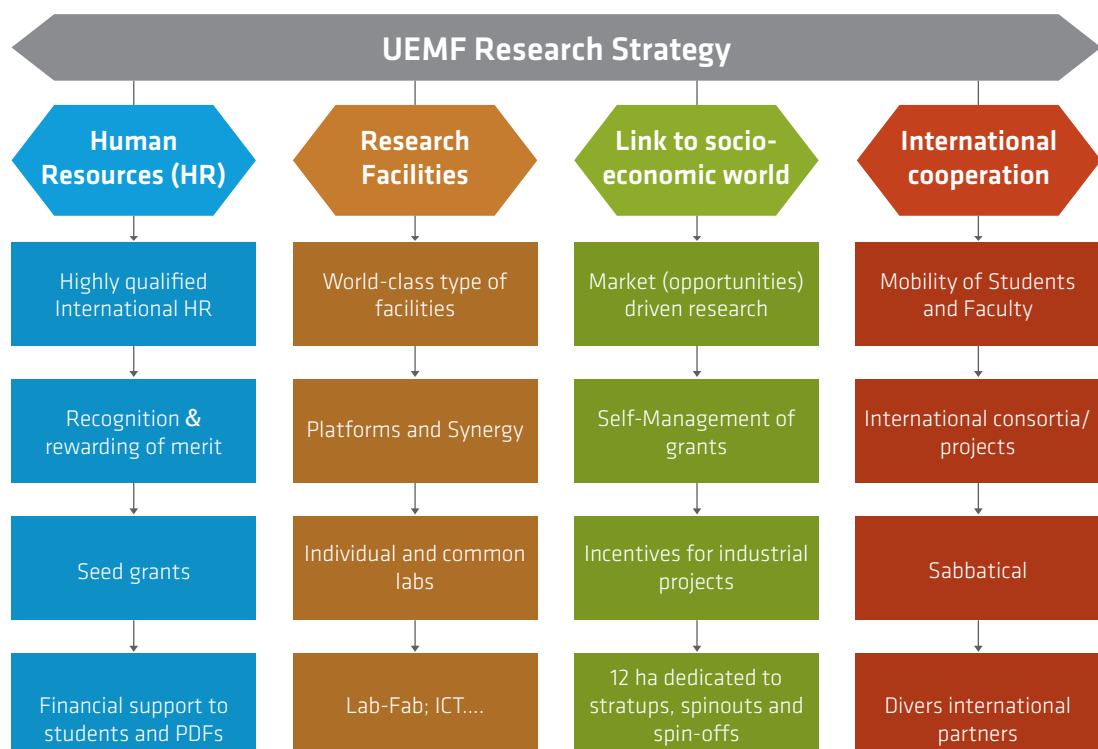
UEMF Research Strategy

Human Resources (HR)

Highly qualified International HR

Recognition & rewarding of merit

Seed grants

Financial support to students and PDFs

Research Facilities

World-class type of facilities

Platforms and Synergy

Individual and common labs

Lab-Fab; ICT....

Link to socio-economic world

Market (opportunities) driven research

Self-Management of grants

Incentives for industrial projects

12 ha dedicated to stratups, spinouts and spin-offs

International cooperation

Mobility of Students and Faculty

International consortia/ projects

Sabbatical

Divers international partners